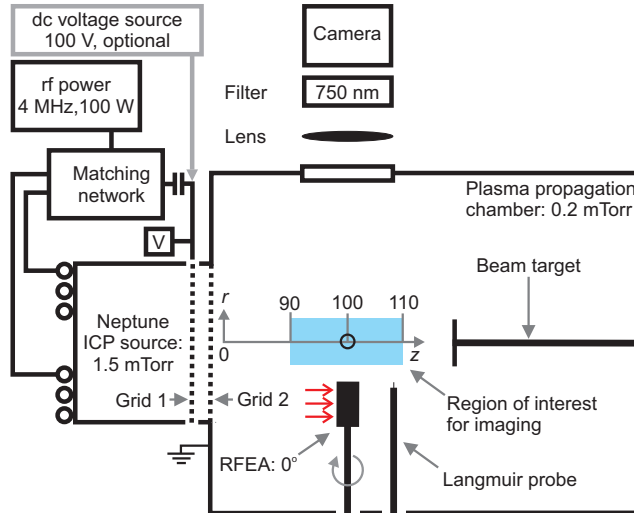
dc voltage source
100 V, optional

Camera

rf power
4 MHz,100 W

Filter
750 nm

Lens

Matching network

Plasma propagation chamber: 0.2 mTorr

V

Beam target

r

90 100 110

Neptune ICP source: 1.5 mTorr

0

z

Grid 1

Grid 2

Region of interest for imaging

RFEA: 0°

Langmuir probe